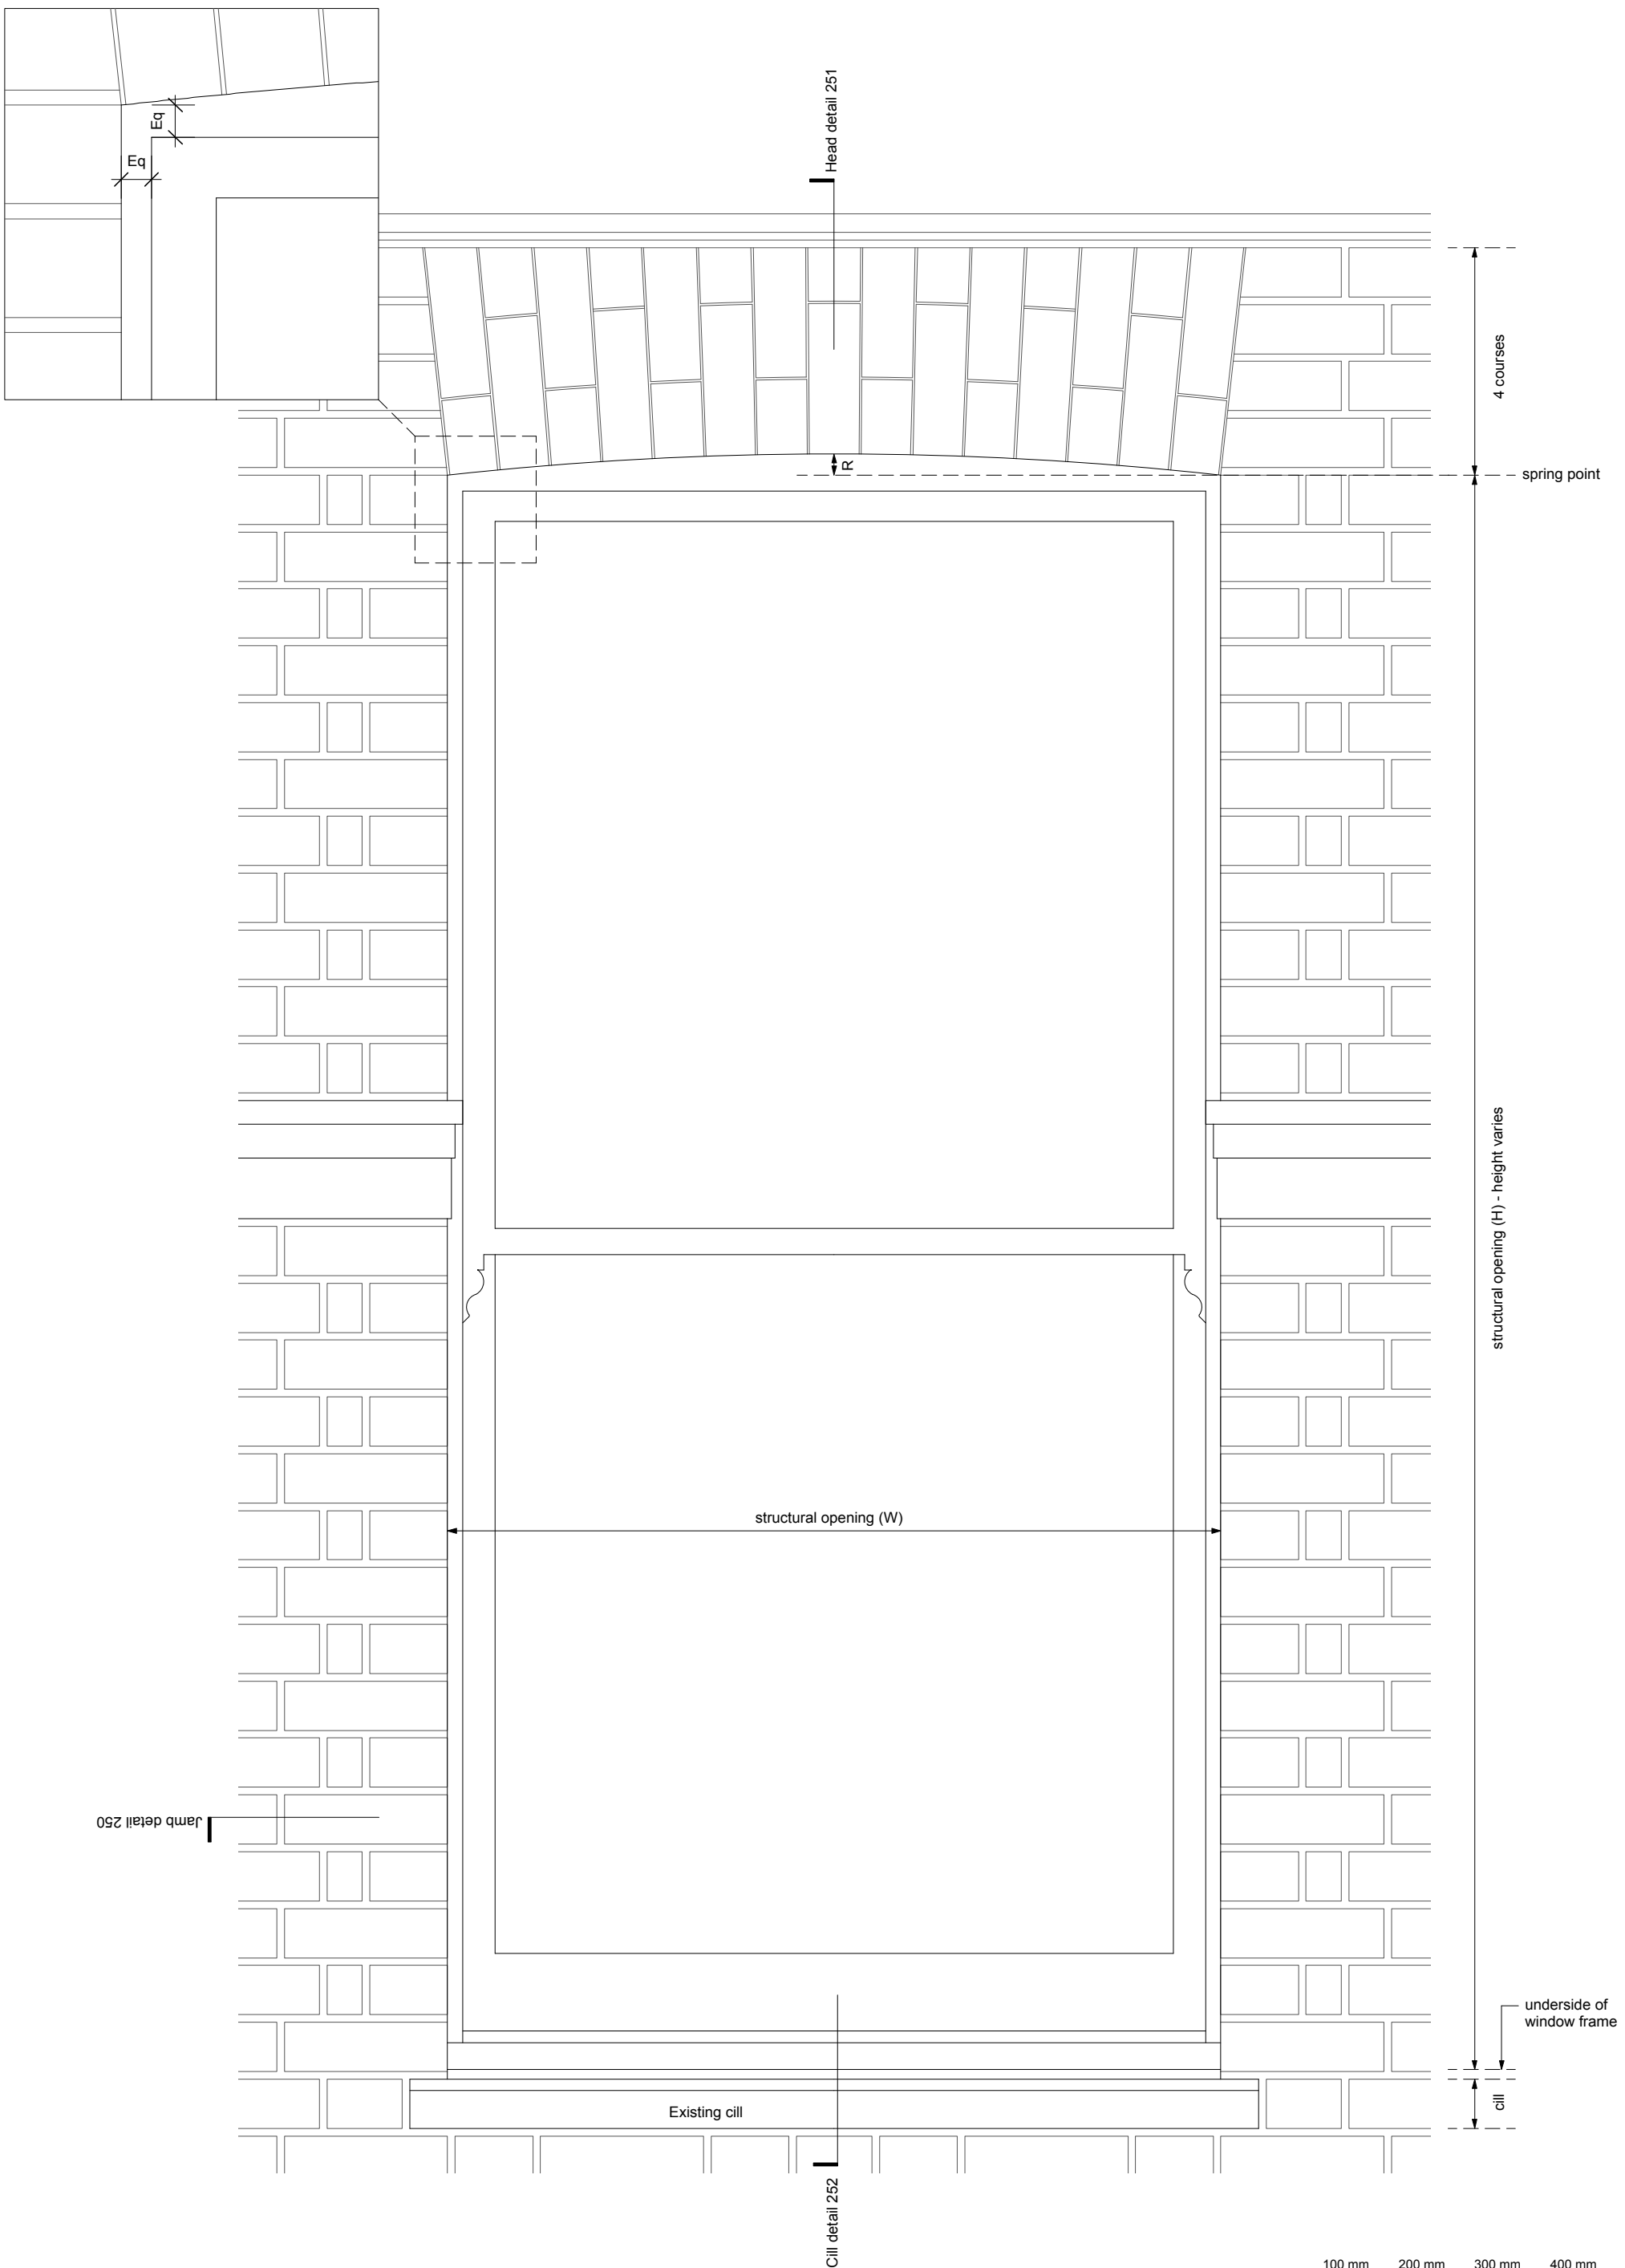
Eq
Eq
Head detail 251
4 courses
R
spring point
structural opening (H) - height varies
structural opening (W)
Jamb detail 250
underside of window frame
cill
Existing cill
Cill detail 252
100 mm 200 mm 300 mm 400 mm